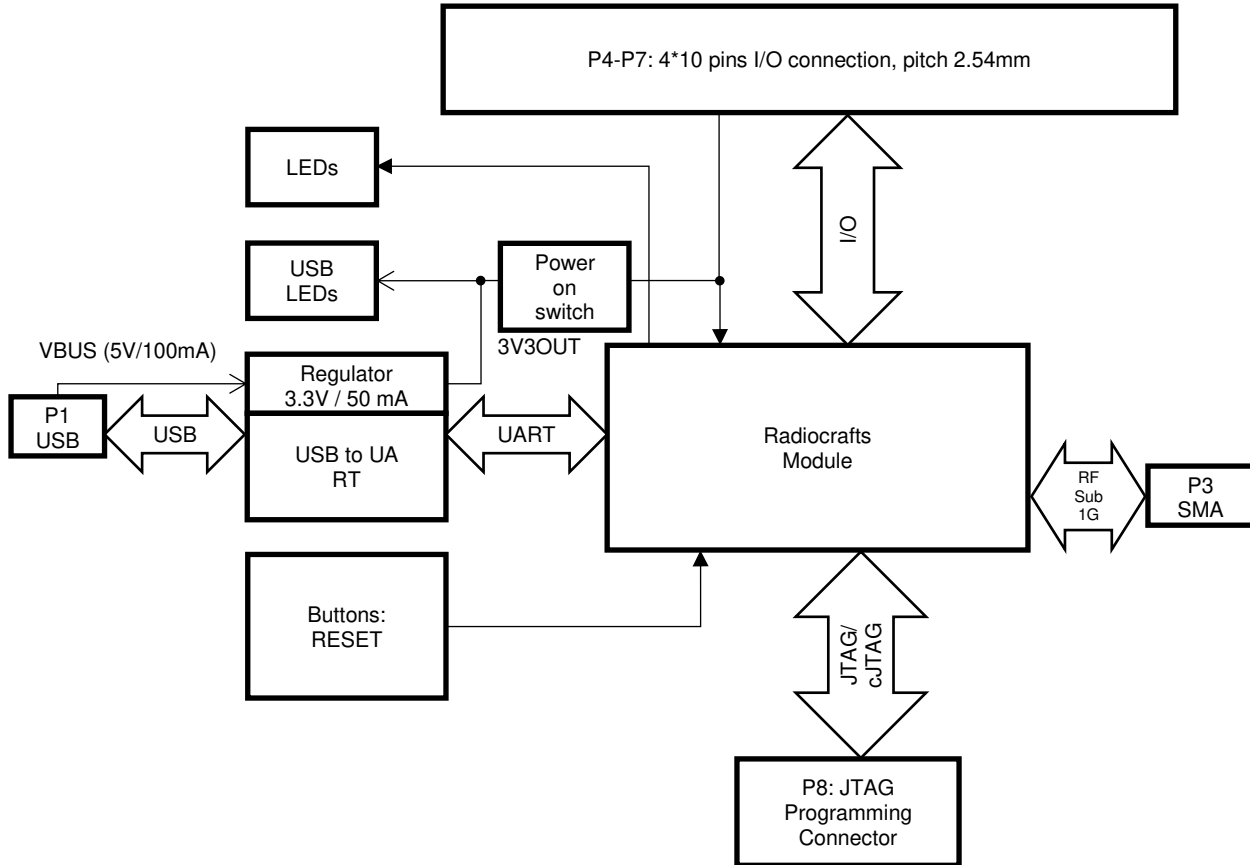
P4-P7: 4*10 pins I/O connection, pitch 2.54mm

LEDs

I/O

USB LEDs

Power on switch

3V3OUT

VBUS (5V/100mA)

Regulator 3.3V / 50 mA

P1 USB

USB

USB to UA RT

UART

Radiocrafts Module

RF Sub 1G

P3 SMA

Buttons: RESET

JTAG/ cJTAG

P8: JTAG Programming Connector